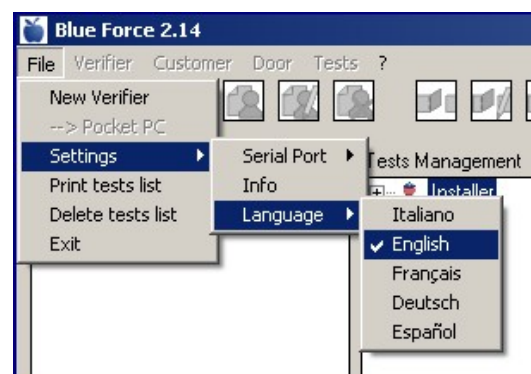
Blue Force 2.14

File Verifier Customer Door Tests ?

New Verifier
--> Pocket PC
Settings
Print tests list
Delete tests list
Exit

Serial Port
Info
Language

Tests Management

Installer

Italiano
English
Français
Deutsch
Español